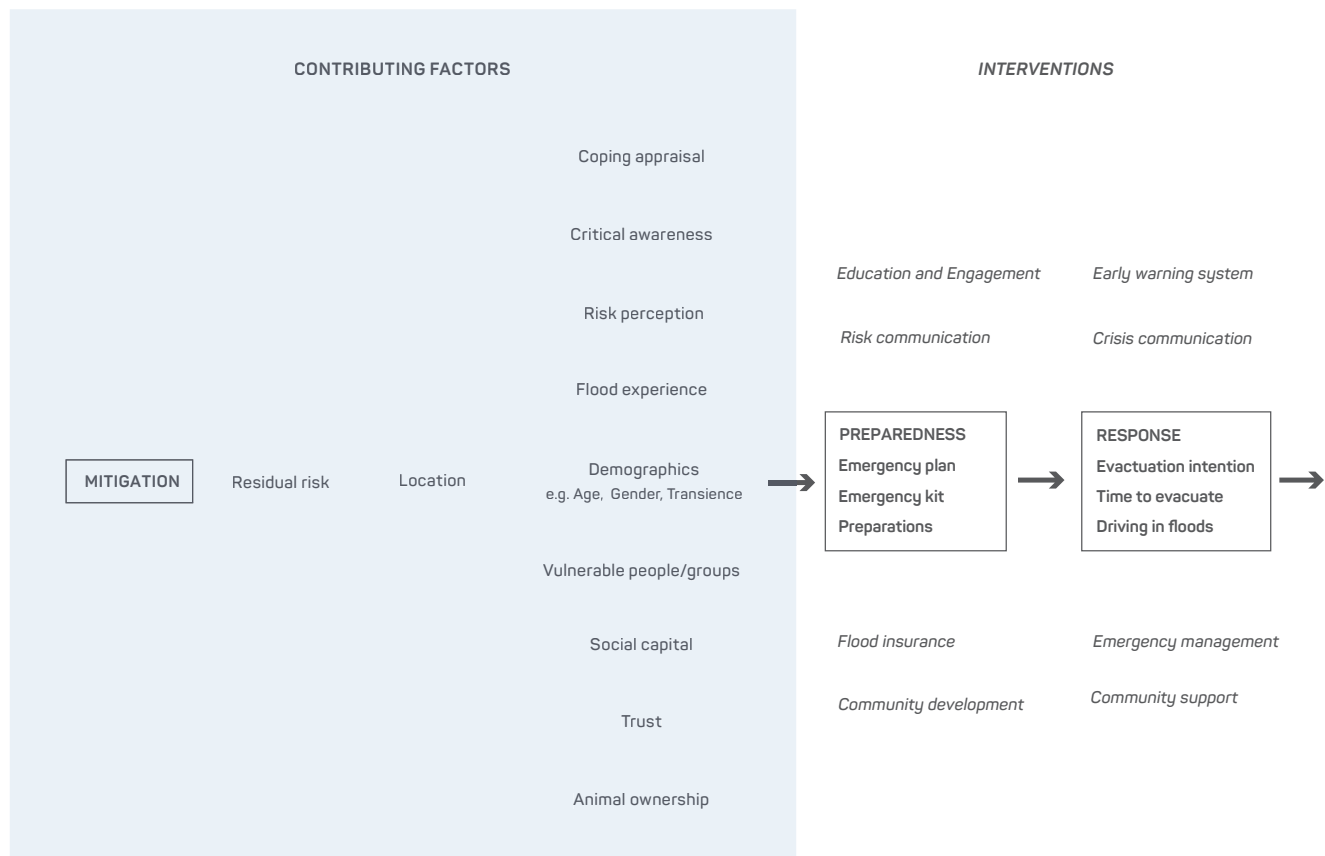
CONTRIBUTING FACTORS

INTERVENTIONS

Coping appraisal

Critical awareness

Education and Engagement

Early warning system

Risk perception

Risk communication

Crisis communication

Flood experience

MITIGATION

Residual risk

Location

Demographics
e.g. Age, Gender, Transience

PREPAREDNESS
Emergency plan
Emergency kit
Preparations

RESPONSE
Evacuation intention
Time to evacuate
Driving in floods

Vulnerable people/groups

Social capital

Flood insurance

Emergency management

Community development

Community support

Trust

Animal ownership